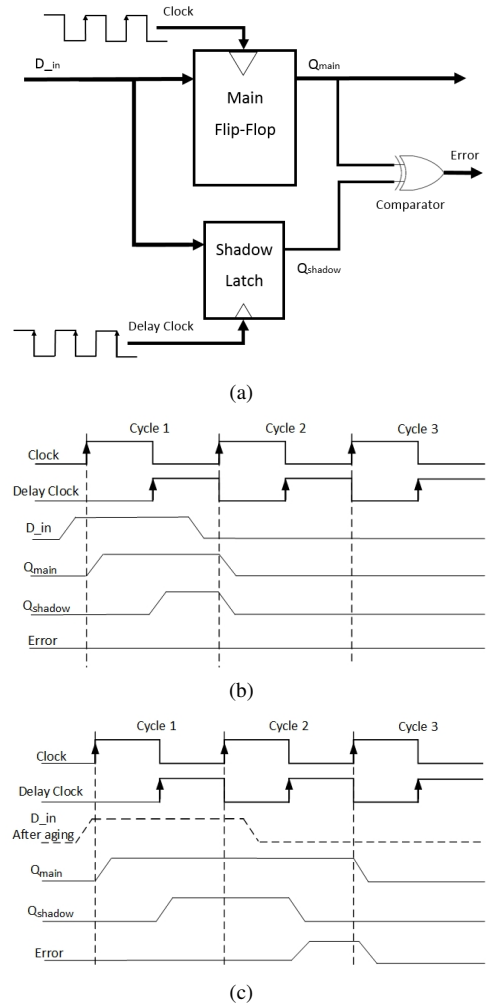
Clock

D_in

Main Flip-Flop

$Q_{main}$

Error

Comparator

Shadow Latch

$Q_{shadow}$

Delay Clock

(a)

Cycle 1 Cycle 2 Cycle 3

Clock

Delay Clock

D_in

$Q_{main}$

$Q_{shadow}$

Error

(b)

Cycle 1 Cycle 2 Cycle 3

Clock

Delay Clock

D_in After aging

$Q_{main}$

$Q_{shadow}$

Error

(c)